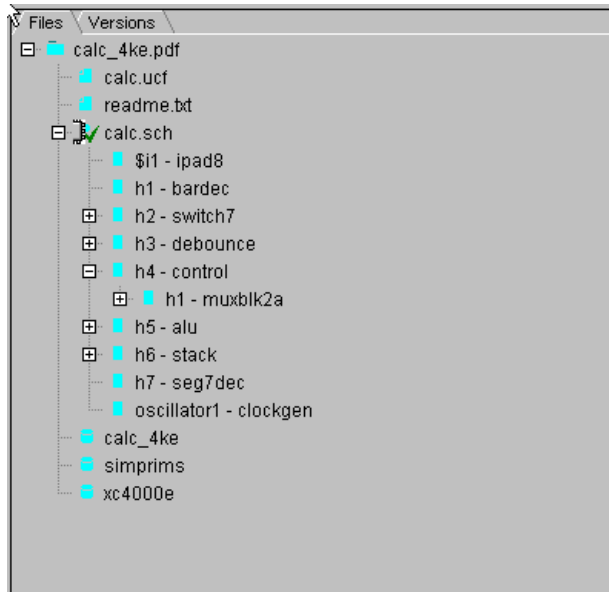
Files | Versions

calc_4ke.pdf
calc.ucf
readme.txt
calc.sch
$i1 - ipad8
h1 - bardec
h2 - switch7
h3 - debounce
h4 - control
h1 - muxblk2a
h5 - alu
h6 - stack
h7 - seg7dec
oscillator1 - clockgen
calc_4ke
simprims
xc4000e